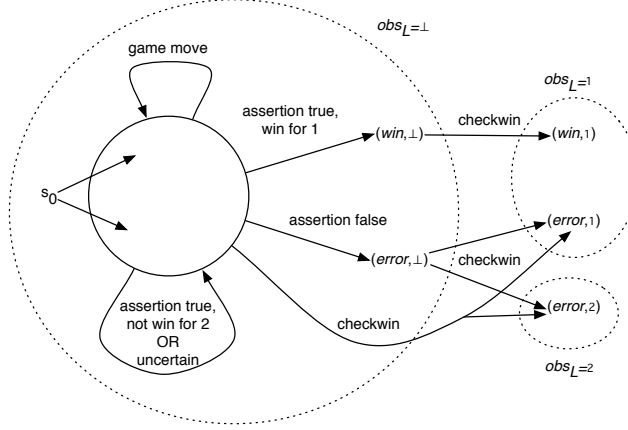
$obs_L$=⊥

game move

assertion true, win for 1

($win$,⊥)

checkwin

$obs_L$=1

($win$,1)

$s_0$

assertion false

($error$,1)

($error$,⊥)

checkwin

assertion true, not win for 2 OR uncertain

checkwin

($error$,2)

$obs_L$=2